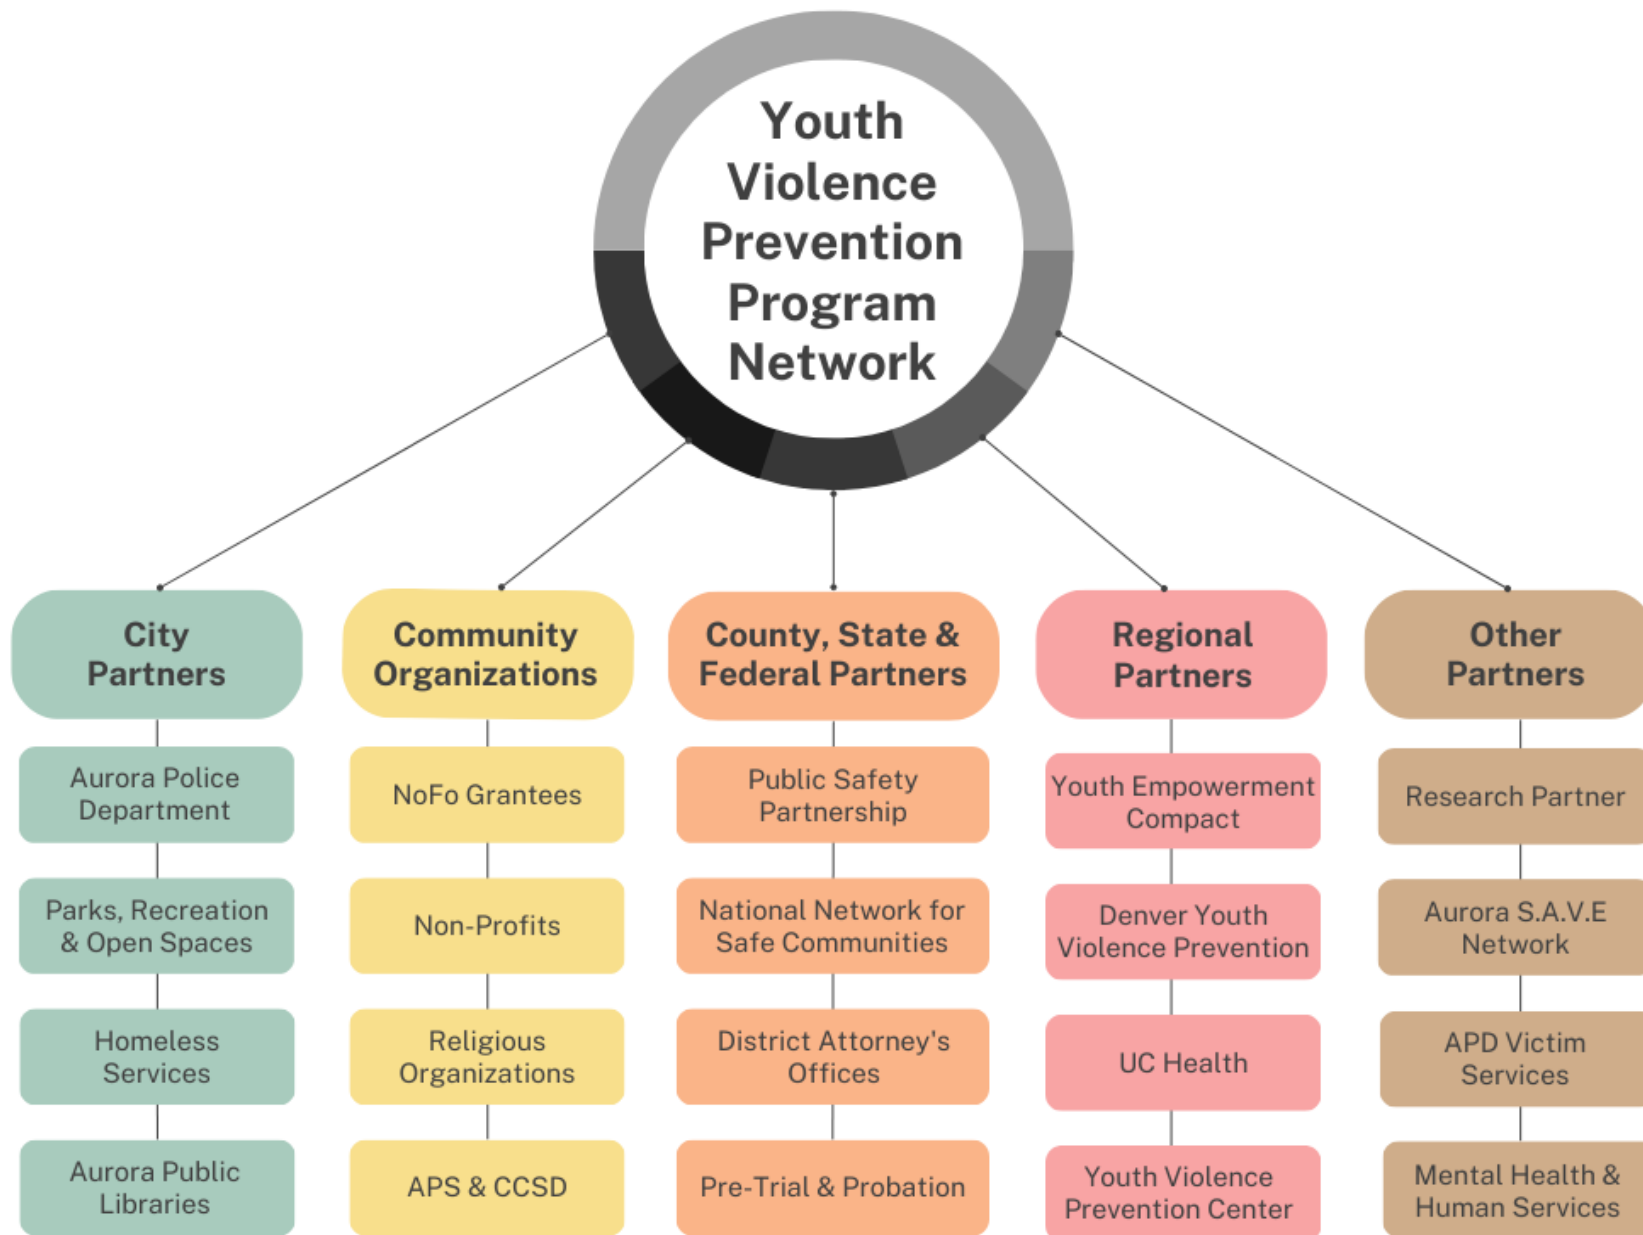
Youth Violence Prevention Program Network

City Partners

Aurora Police Department

Parks, Recreation & Open Spaces

Homeless Services

Aurora Public Libraries

Community Organizations

NoFo Grantees

Non-Profits

Religious Organizations

APS & CCSD

County, State & Federal Partners

Public Safety Partnership

National Network for Safe Communities

District Attorney's Offices

Pre-Trial & Probation

Regional Partners

Youth Empowerment Compact

Denver Youth Violence Prevention

UC Health

Youth Violence Prevention Center

Other Partners

Research Partner

Aurora S.A.V.E Network

APD Victim Services

Mental Health & Human Services